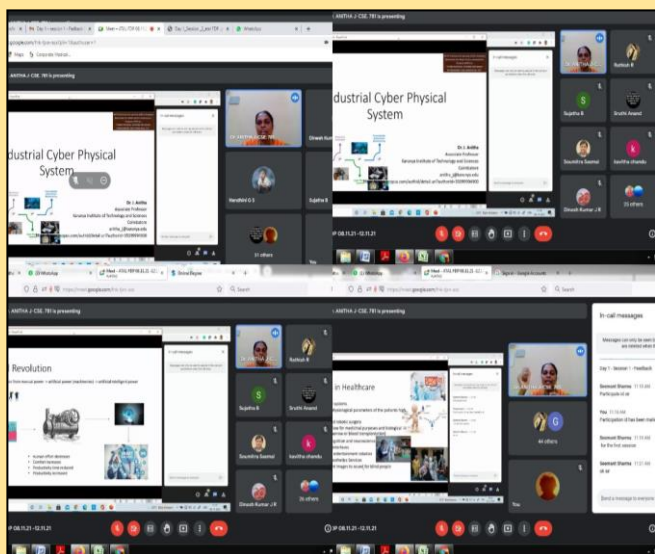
ANITHA J- CSE, 781 is presenting

dustrial Cyber Physical System

Dr. J. Anitha
Associate Professor
Karunya Institute of Technology and Sciences
Coimbatore

Nandhini G S
Sujitha R
Dinesh Kumar
31 others
You

ndustrial Cyber Physical System

Dr. J. Anitha
Associate Professor
Karunya Institute of Technology and Sciences
Coimbatore

In-call messages

Rushan R
Sujitha R
Sruthi Anand
Soumitra Saamal
kavitha chandu
Dinesh Kumar J R
33 others

Revolution

in Healthcare

In-call messages

44 others
You

In-call messages

Messages can only be seen by people in the call and are deleted when the call ends.

Day 1 - Session 1 - Feedback

Santosh Sharma 11:18 AM
Participate at all

You 11:18 AM
Participation in the first session

Santosh Sharma 11:18 AM
at all

Send a message to everyone

Search